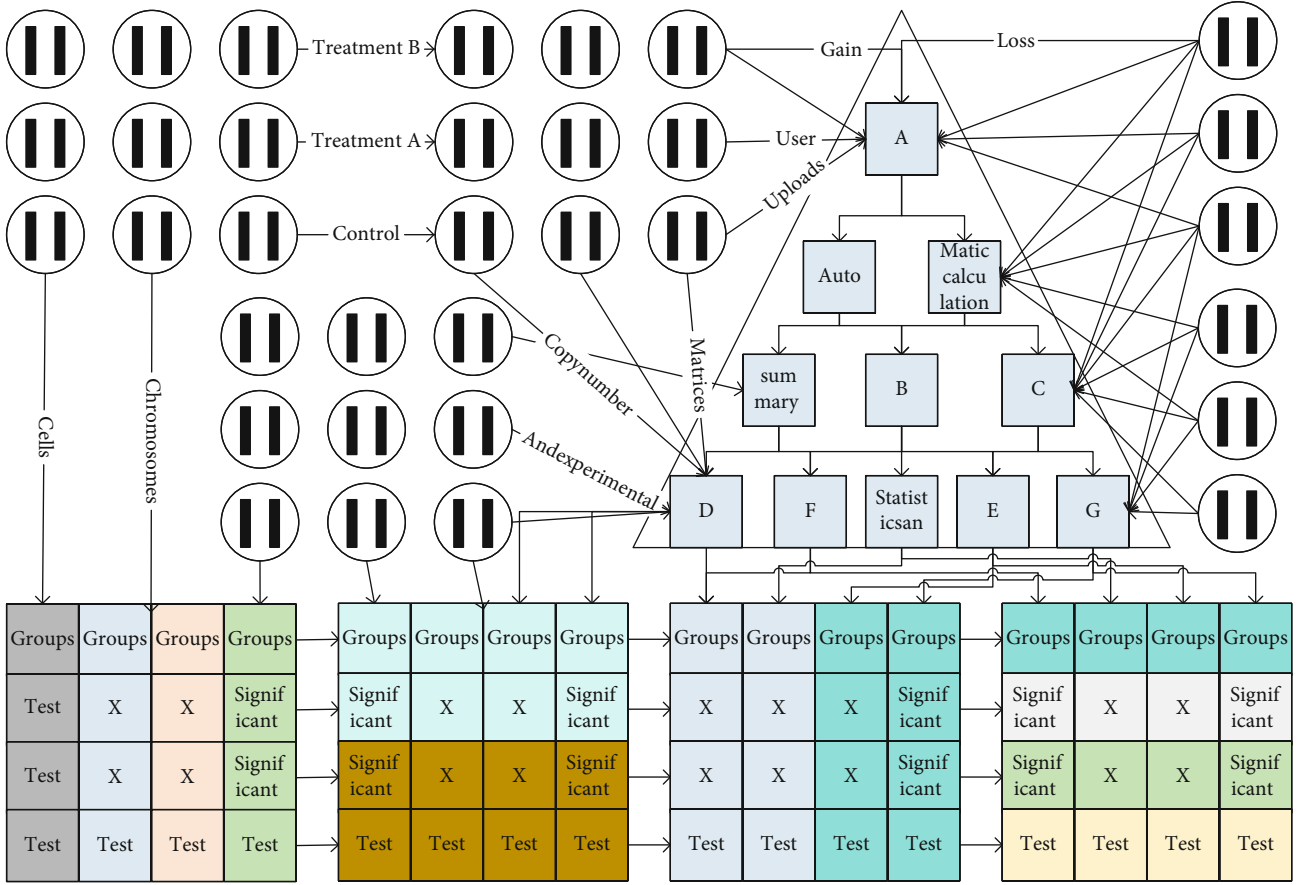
Treatment B

Treatment A

Control

Gain

Loss

User

Uploads

A

Auto

Matic calculation

Copynumber

Matrices

summary

B

C

Andexperimental

D

F

Statisticsan

E

G

Cells

Chromosomes

| Groups | Groups | Groups | Groups |
|---|---|---|---|
| Test | X | X | Significant |
| Test | X | X | Significant |
| Test | Test | Test | Test |

| Groups | Groups | Groups | Groups |
|---|---|---|---|
| Significant | X | X | Significant |
| Significant | X | X | Significant |
| Test | Test | Test | Test |

| Groups | Groups | Groups | Groups |
|---|---|---|---|
| X | X | X | Significant |
| X | X | X | Significant |
| Test | Test | Test | Test |

| Groups | Groups | Groups | Groups |
|---|---|---|---|
| Significant | X | X | Significant |
| Significant | X | X | Significant |
| Test | Test | Test | Test |